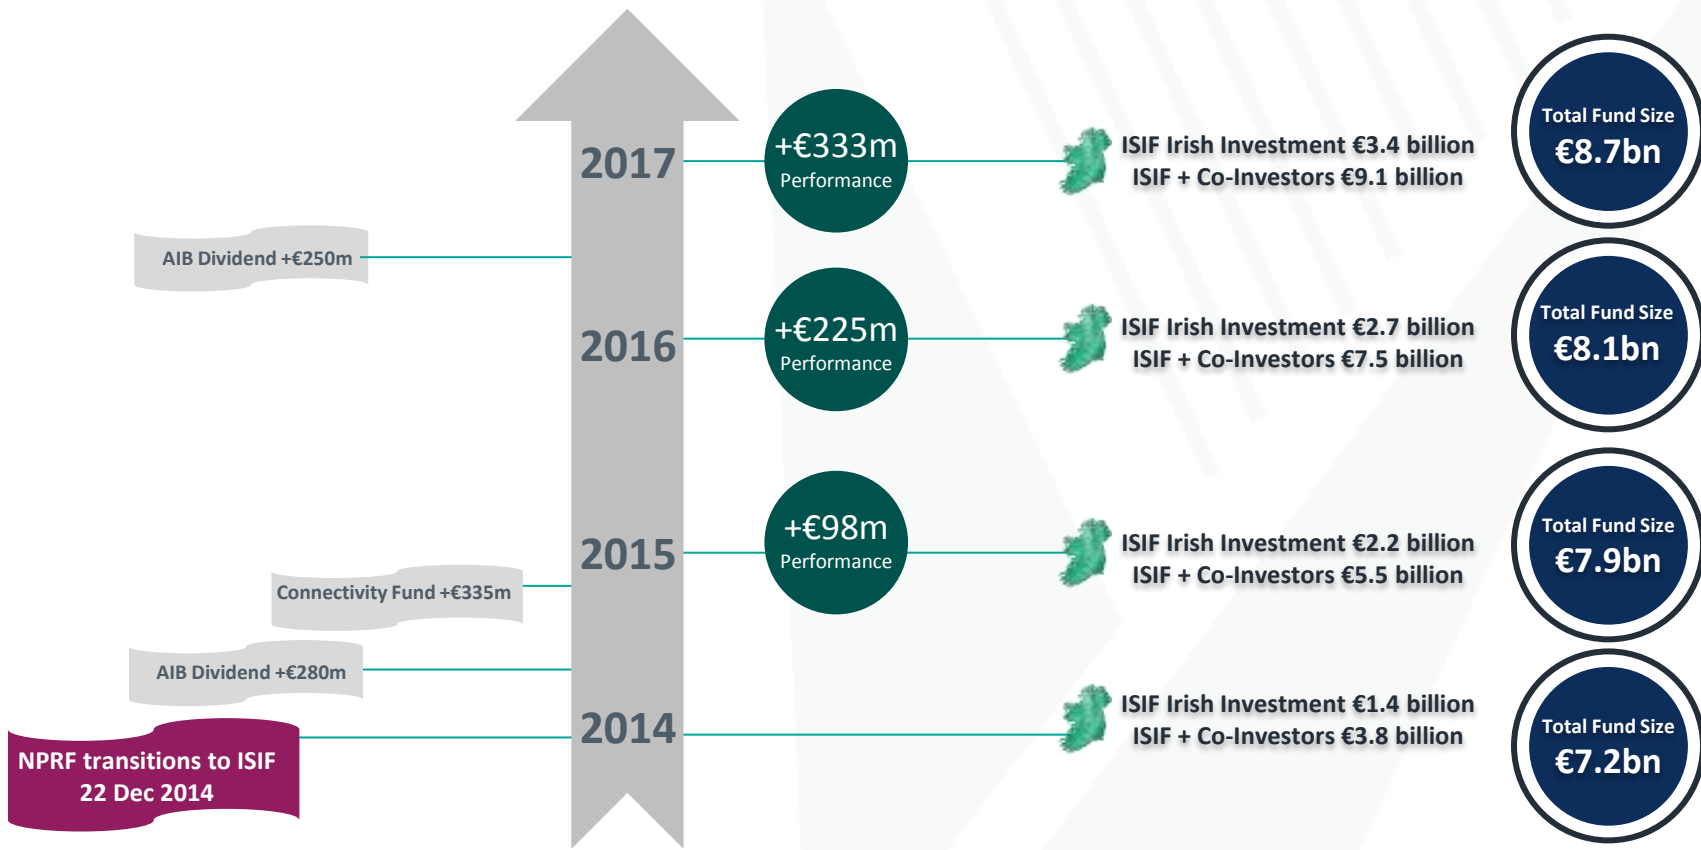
2017

+€333m
Performance

ISIF Irish Investment €3.4 billion
ISIF + Co-Investors €9.1 billion

Total Fund Size
€8.7bn

AIB Dividend +€250m

2016

+€225m
Performance

ISIF Irish Investment €2.7 billion
ISIF + Co-Investors €7.5 billion

Total Fund Size
€8.1bn

2015

+€98m
Performance

ISIF Irish Investment €2.2 billion
ISIF + Co-Investors €5.5 billion

Total Fund Size
€7.9bn

Connectivity Fund +€335m

AIB Dividend +€280m

2014

ISIF Irish Investment €1.4 billion
ISIF + Co-Investors €3.8 billion

Total Fund Size
€7.2bn

NPRF transitions to ISIF
22 Dec 2014